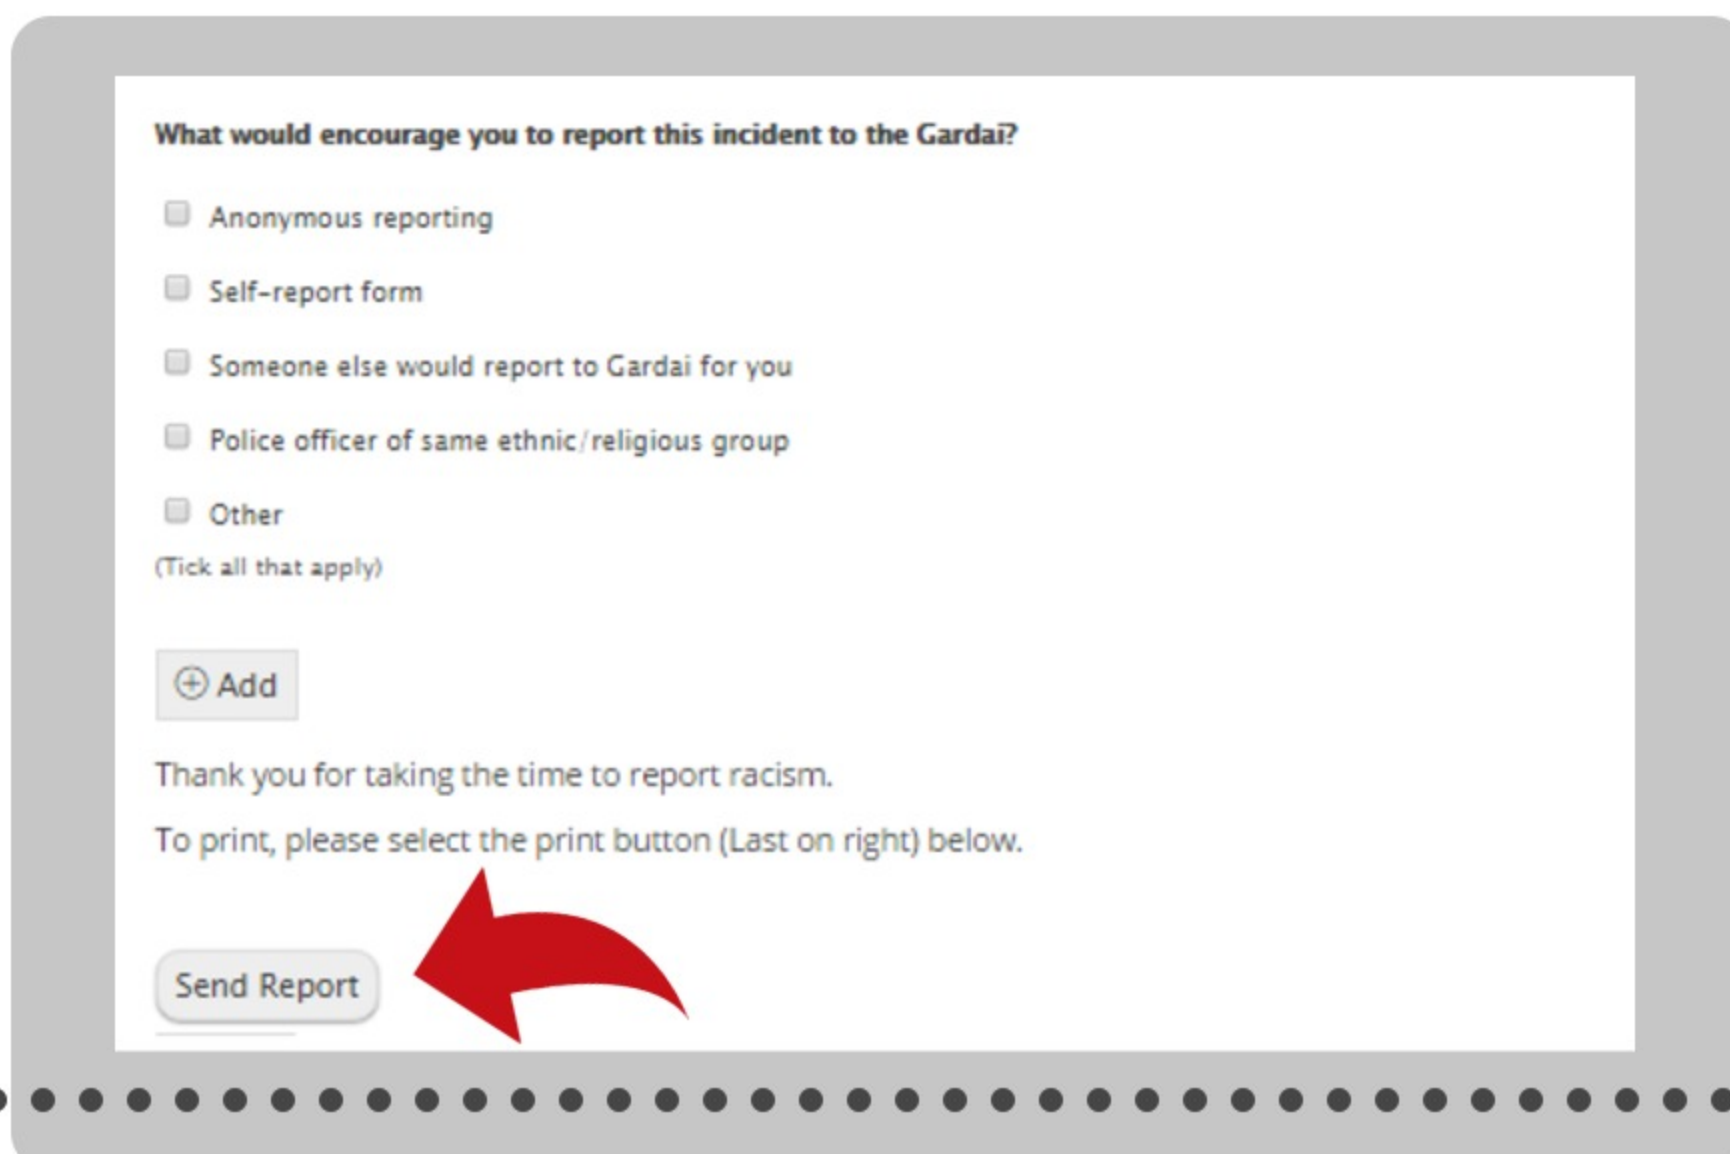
What would encourage you to report this incident to the Gardai?

Anonymous reporting

Self-report form

Someone else would report to Gardai for you

Police officer of same ethnic/religious group

Other

(Tick all that apply)

Add

Thank you for taking the time to report racism.

To print, please select the print button (Last on right) below.

Send Report